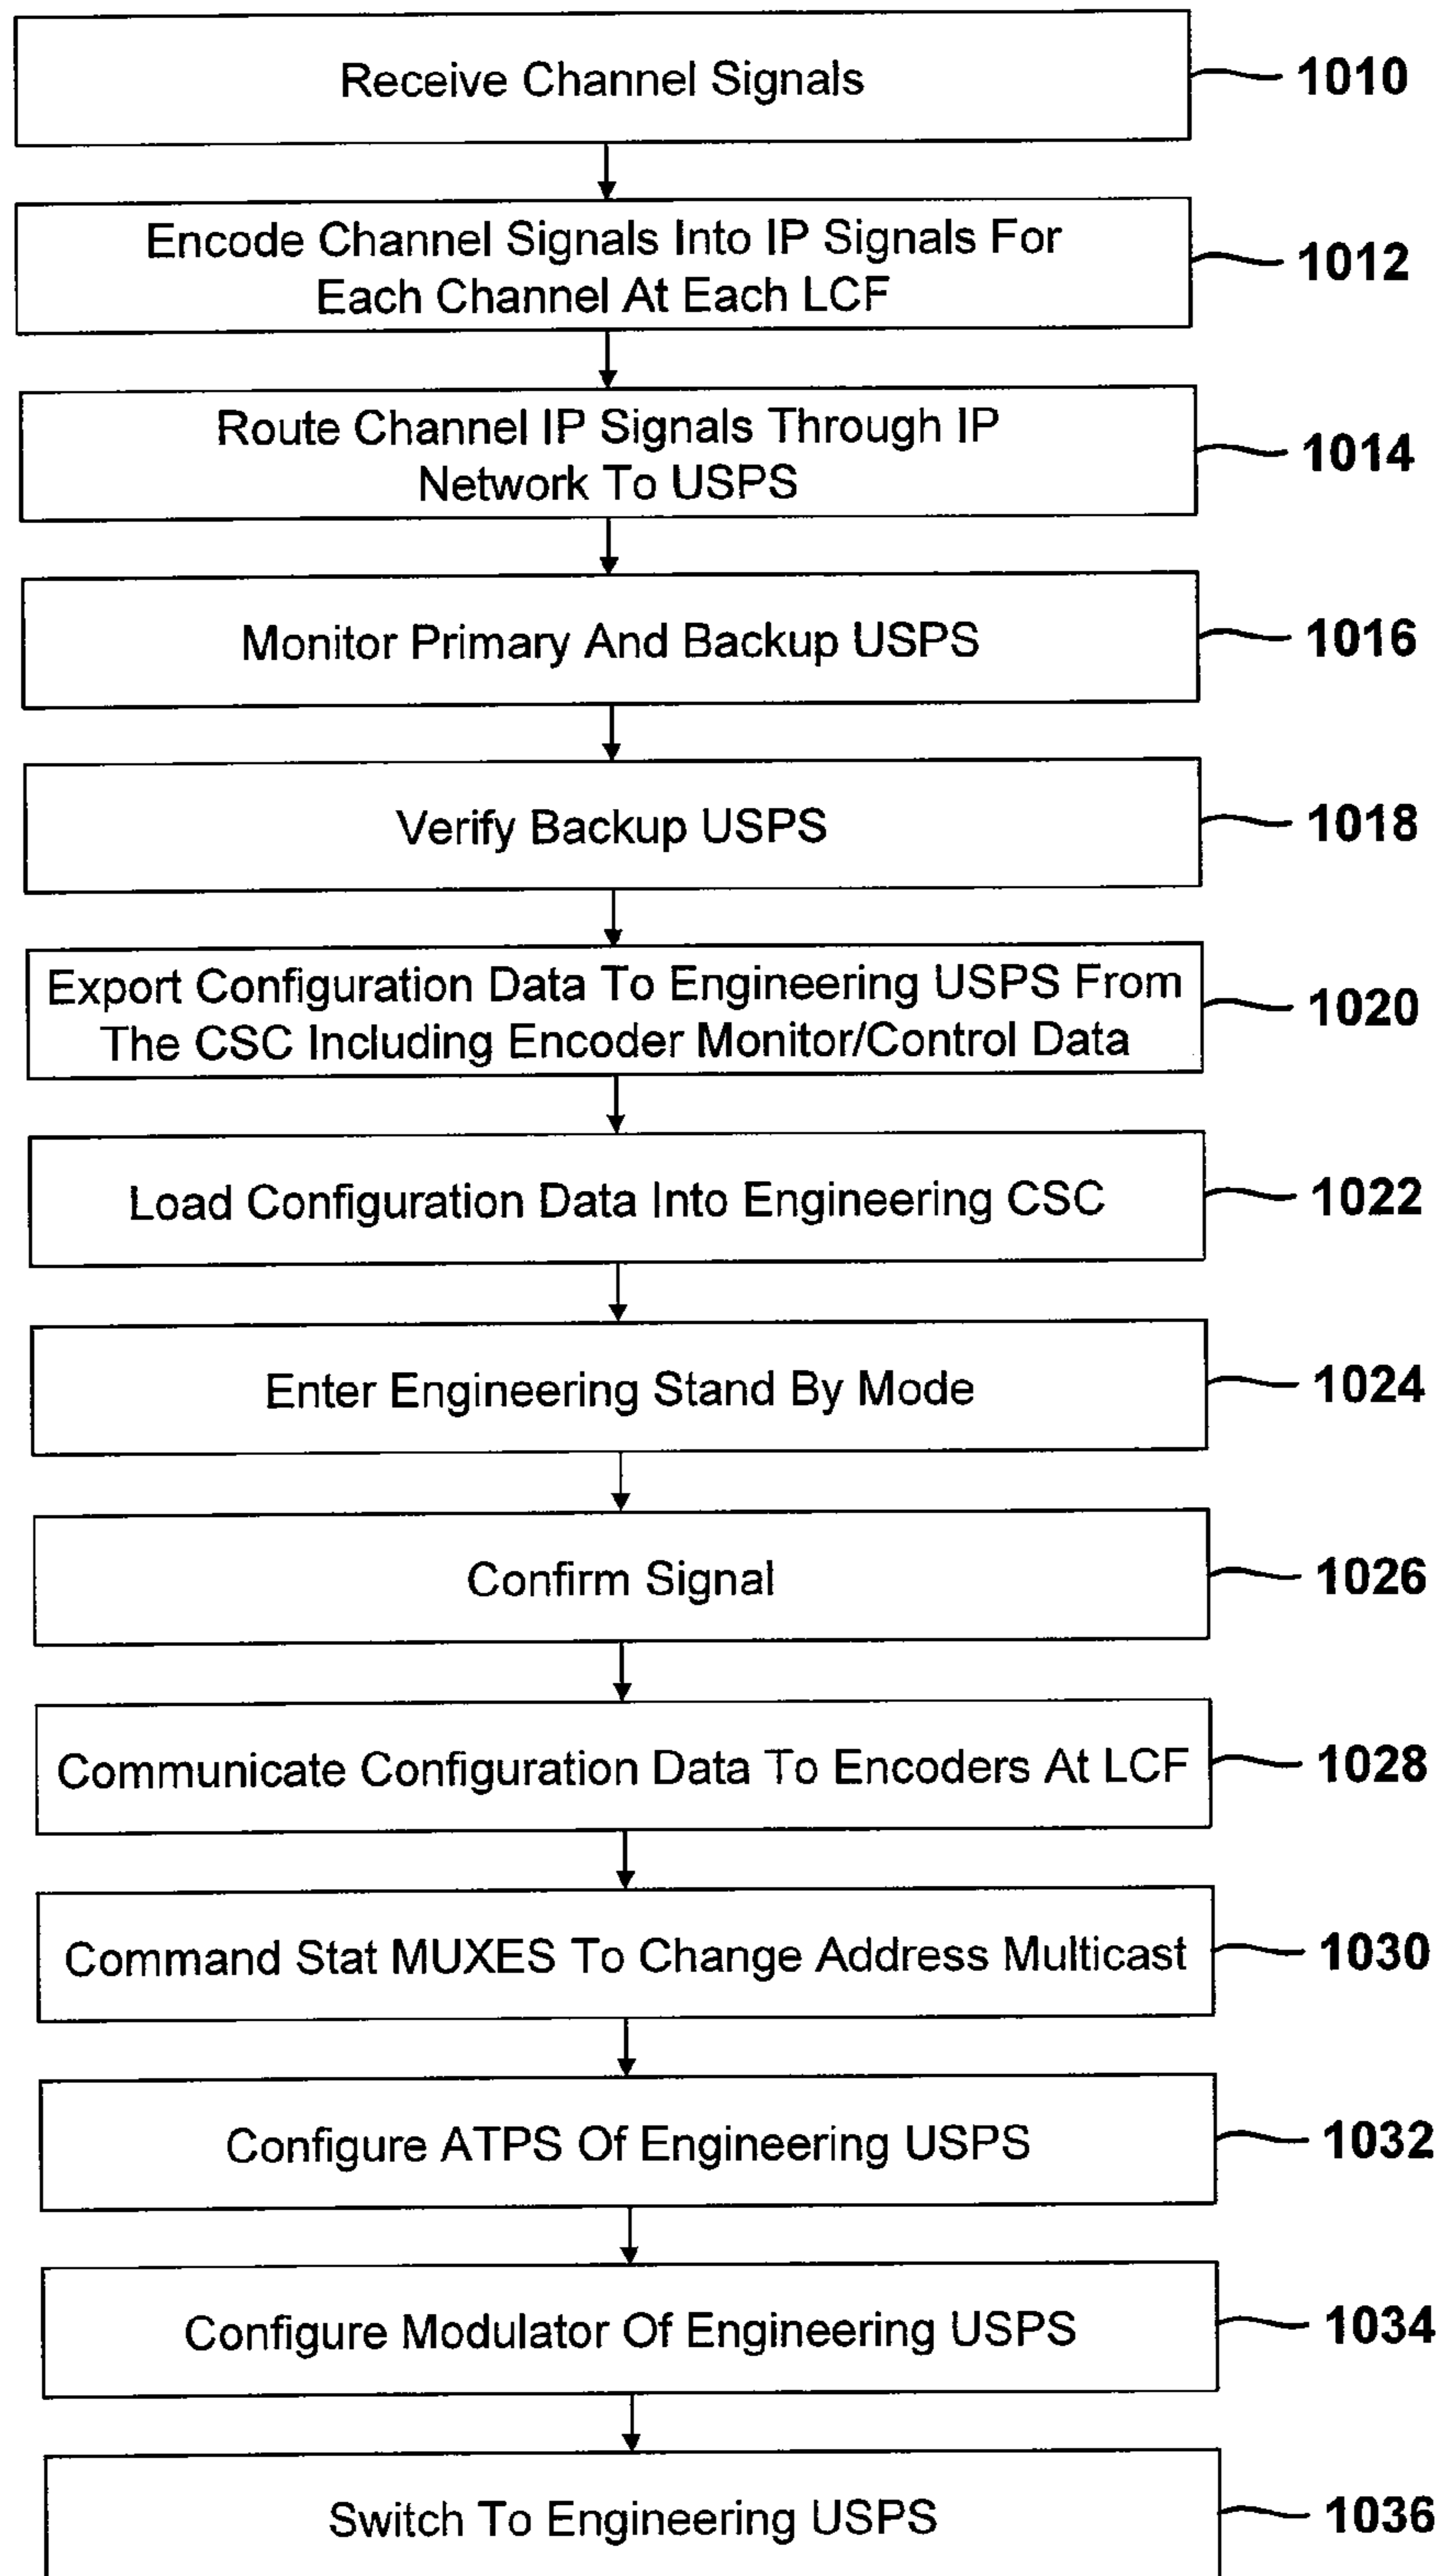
Receive Channel Signals
1010

Encode Channel Signals Into IP Signals For Each Channel At Each LCF
1012

Route Channel IP Signals Through IP Network To USPS
1014

Monitor Primary And Backup USPS
1016

Verify Backup USPS
1018

Export Configuration Data To Engineering USPS From The CSC Including Encoder Monitor/Control Data
1020

Load Configuration Data Into Engineering CSC
1022

Enter Engineering Stand By Mode
1024

Confirm Signal
1026

Communicate Configuration Data To Encoders At LCF
1028

Command Stat MUXES To Change Address Multicast
1030

Configure ATPS Of Engineering USPS
1032

Configure Modulator Of Engineering USPS
1034

Switch To Engineering USPS
1036